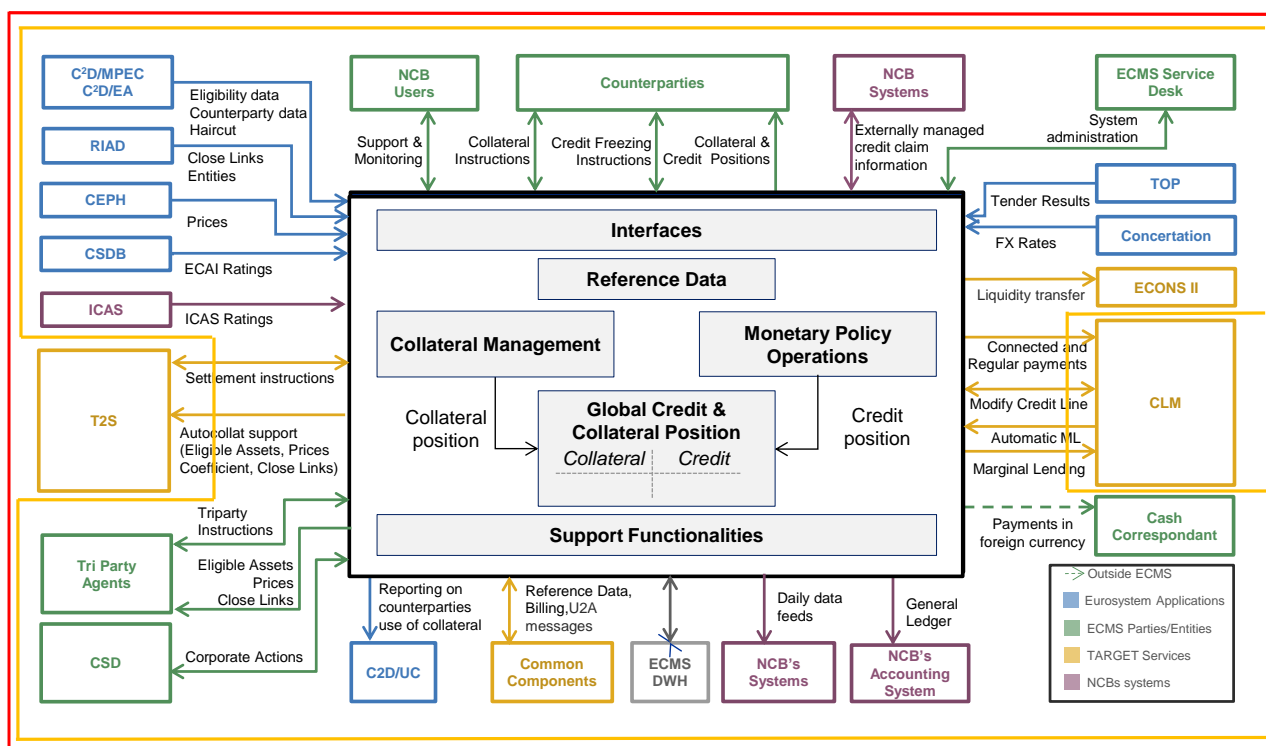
C²D/MPEC
C²D/EA

Eligibility data
Counterparty data
Haircut

RIAD

Close Links
Entities

CEPH

Prices

CSDB

ECAI Ratings

ICAS

ICAS Ratings

NCB Users

Support & Monitoring

Counterparties

Collateral Instructions

Credit Freezing Instructions

Collateral & Credit Positions

NCB Systems

Externally managed credit claim information

ECMS Service Desk

System administration

TOP

Tender Results

Concertation

FX Rates

Interfaces

Reference Data

Collateral Management

Monetary Policy Operations

Collateral position

Global Credit & Collateral Position

Collateral Credit

Credit position

Support Functionalities

ECONS II

Liquidity transfer

CLM

Connected and Regular payments

Modify Credit Line

Automatic ML

Marginal Lending

Cash Correspondant

Payments in foreign currency

T2S

Settlement instructions

Autocollat support (Eligible Assets, Prices Coefficient, Close Links)

Tri Party Agents

Triparty Instructions

Eligible Assets
Prices
Close Links

CSD

Corporate Actions

Reporting on counterparties use of collateral

C2D/UC

Reference Data, Billing,U2A messages

Common Components

ECMS DWH

Daily data feeds

NCB's Systems

General Ledger

NCB's Accounting System

Outside ECMS
Eurosystem Applications
ECMS Parties/Entities
TARGET Services
NCBs systems